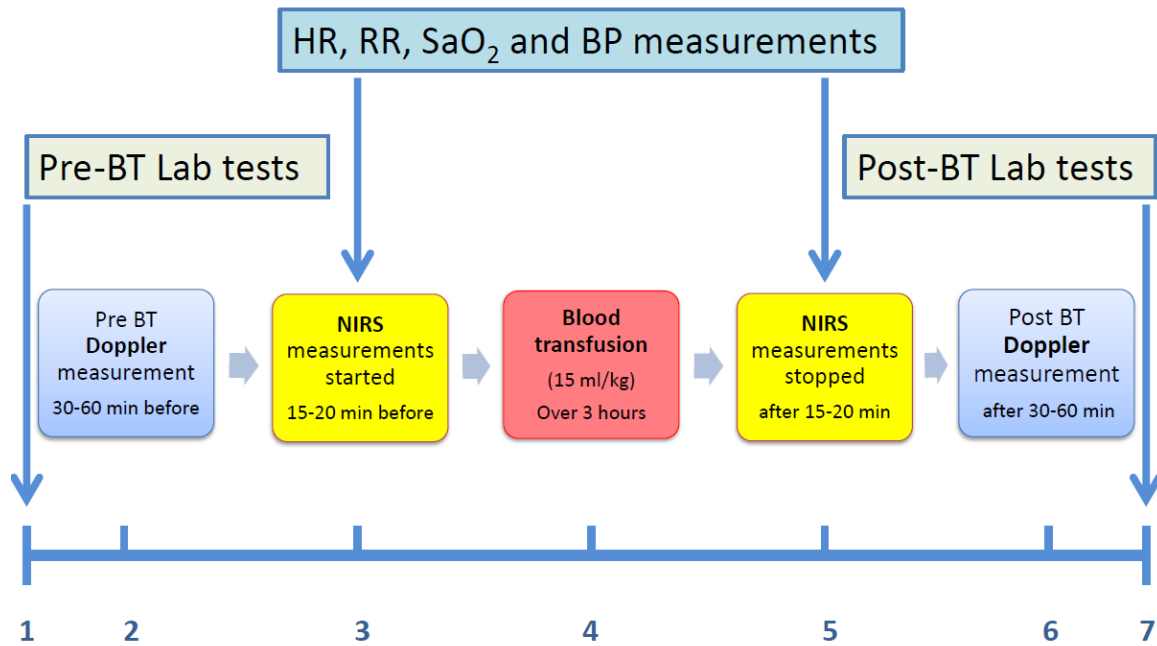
HR, RR, $SaO_2$ and BP measurements

Pre-BT Lab tests

Post-BT Lab tests

Pre BT **Doppler** measurement
30-60 min before

**NIRS** measurements started
15-20 min before

**Blood transfusion**
(15 ml/kg)
Over 3 hours

**NIRS** measurements stopped
after 15-20 min

Post BT **Doppler** measurement
after 30-60 min

1 2 3 4 5 6 7